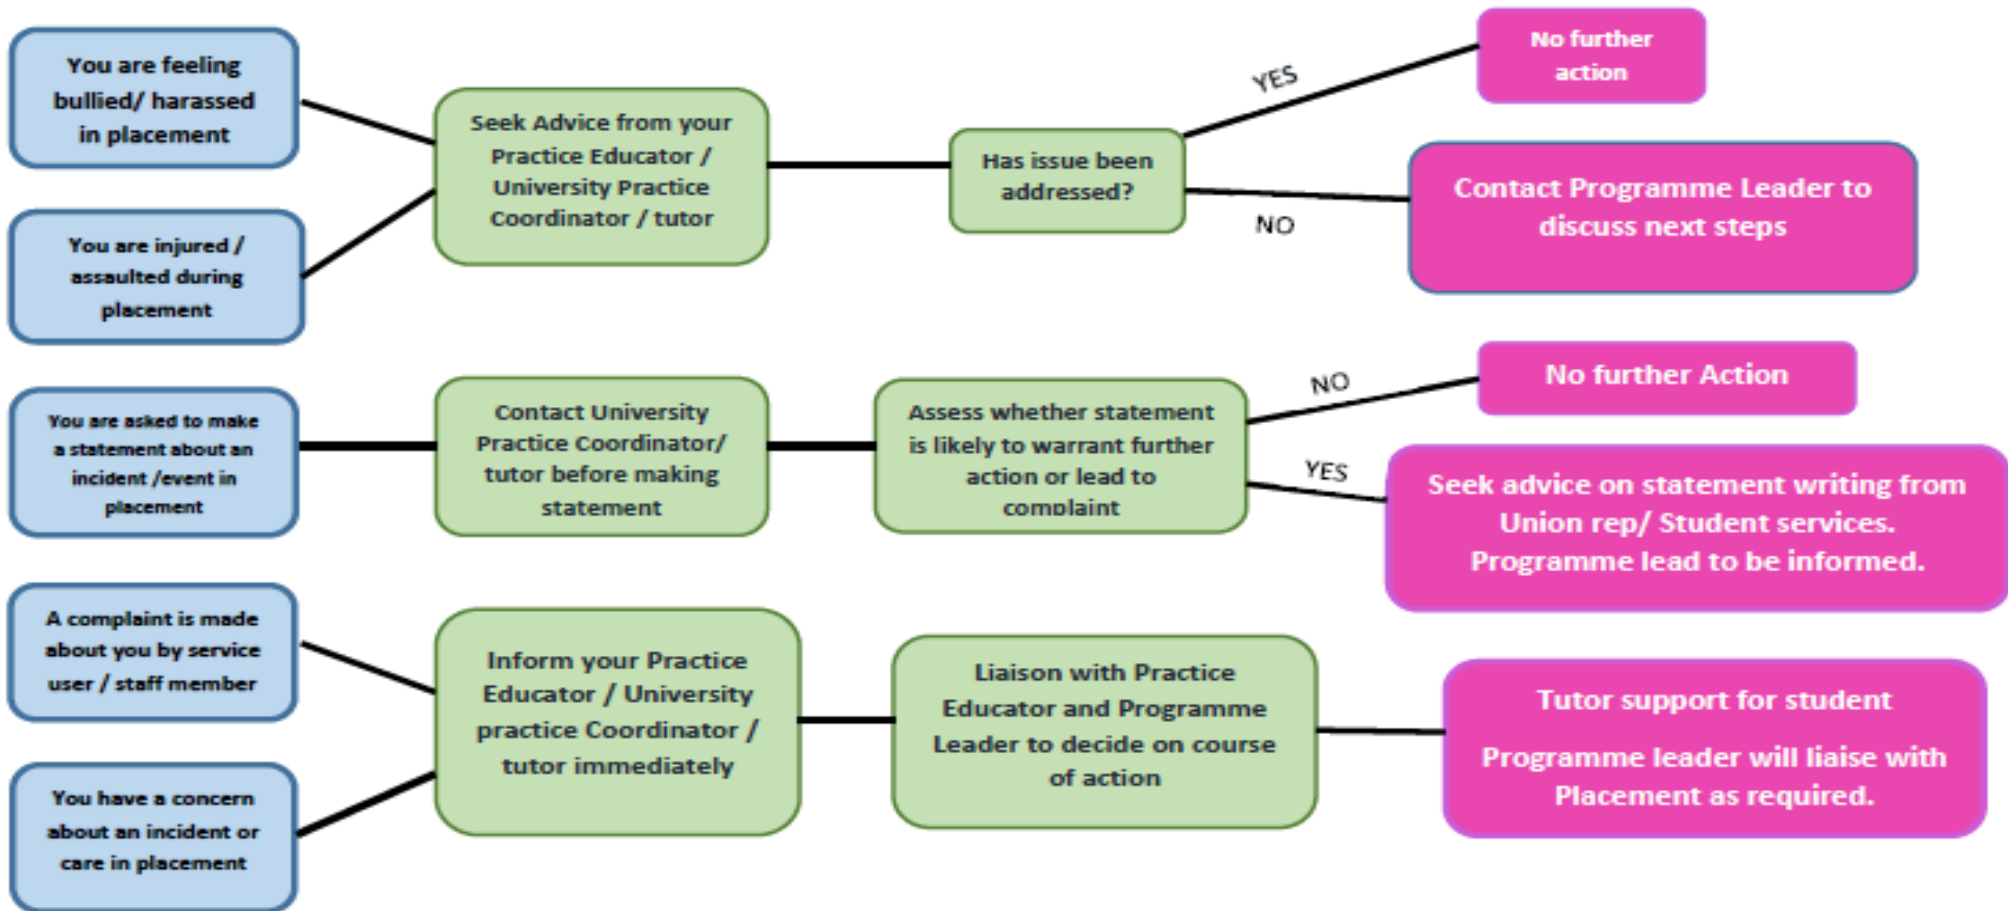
You are feeling bullied/ harassed in placement

You are injured / assaulted during placement

Seek Advice from your Practice Educator / University Practice Coordinator / tutor

Has issue been addressed?

YES

No further action

NO

Contact Programme Leader to discuss next steps

You are asked to make a statement about an incident /event in placement

Contact University Practice Coordinator/ tutor before making statement

Assess whether statement is likely to warrant further action or lead to complaint

NO

No further Action

YES

Seek advice on statement writing from Union rep/ Student services. Programme lead to be informed.

A complaint is made about you by service user / staff member

You have a concern about an incident or care in placement

Inform your Practice Educator / University practice Coordinator / tutor immediately

Liaison with Practice Educator and Programme Leader to decide on course of action

Tutor support for student

Programme leader will liaise with Placement as required.